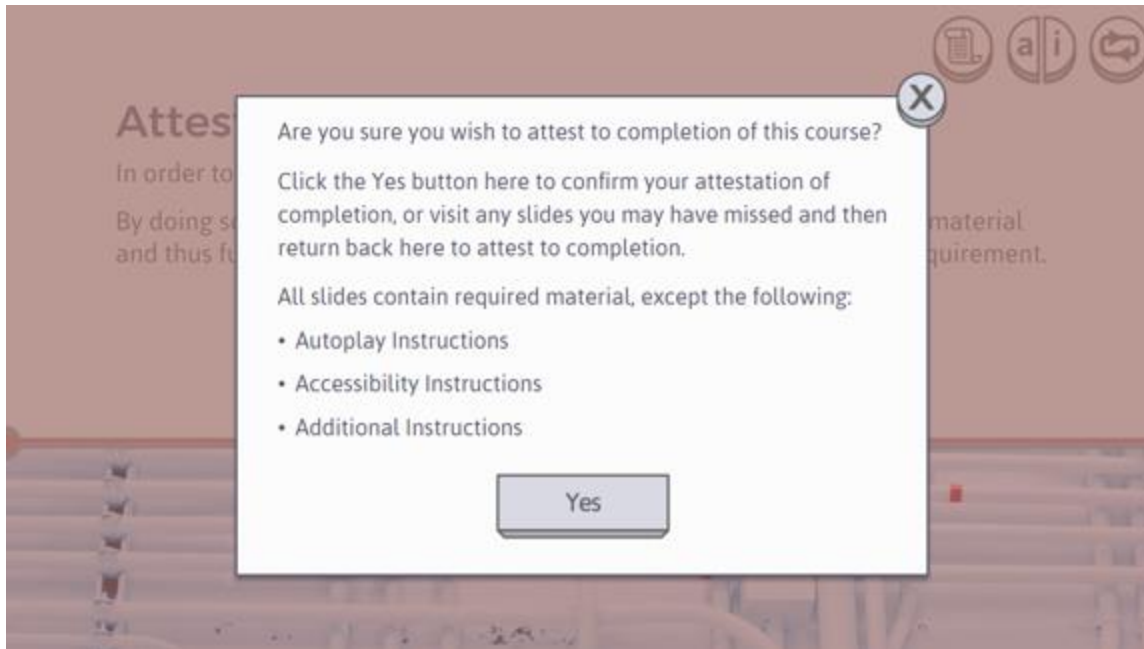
a|i

Attes

In order to

By doing s and thus fu

material
quirement.

X

Are you sure you wish to attest to completion of this course?

Click the Yes button here to confirm your attestation of completion, or visit any slides you may have missed and then return back here to attest to completion.

All slides contain required material, except the following:

• Autoplay Instructions

• Accessibility Instructions

• Additional Instructions

Yes